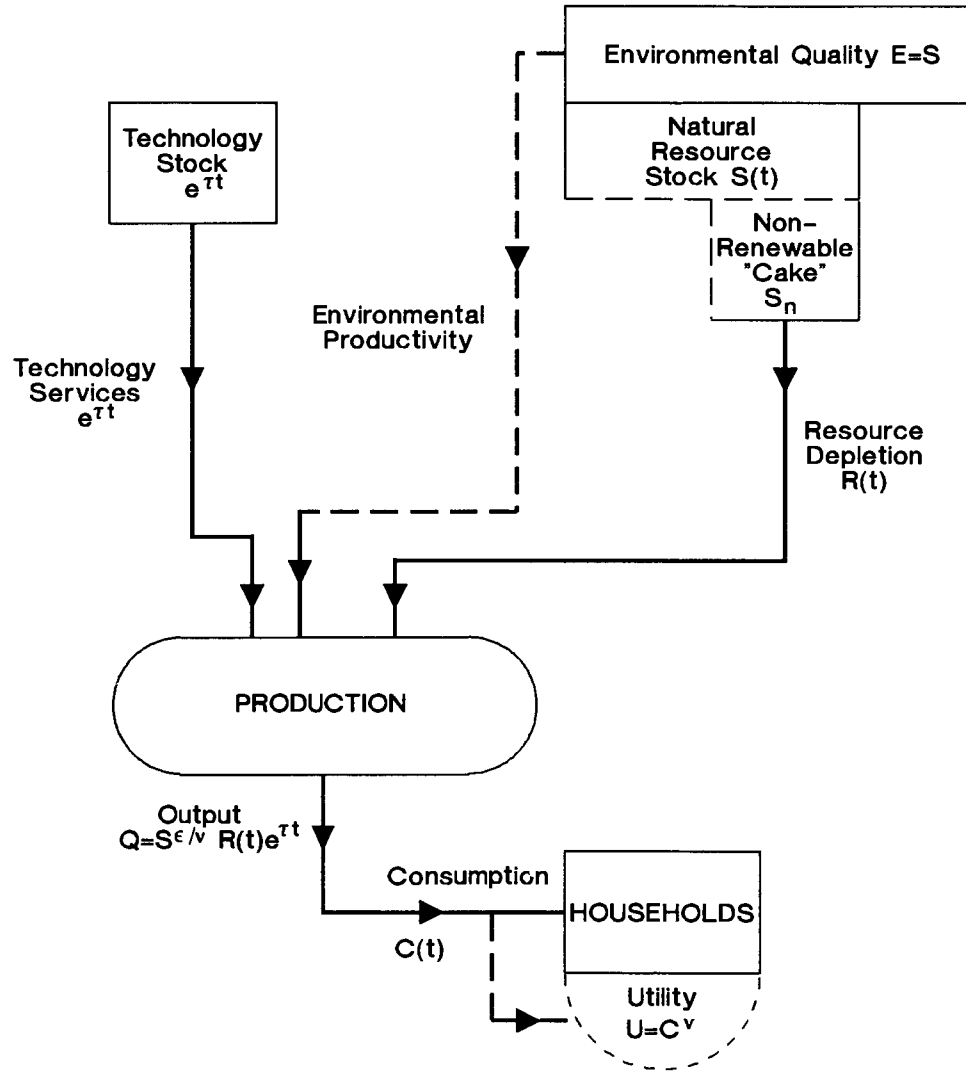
Environmental Quality E=S

Technology Stock $e^{\tau t}$

Natural Resource Stock S(t)

Non-Renewable "Cake" $S_n$

Environmental Productivity

Technology Services $e^{\tau t}$

Resource Depletion R(t)

PRODUCTION

Output $Q=S^{\epsilon/v} R(t)e^{\tau t}$

Consumption

C(t)

HOUSEHOLDS

Utility $U=C^v$